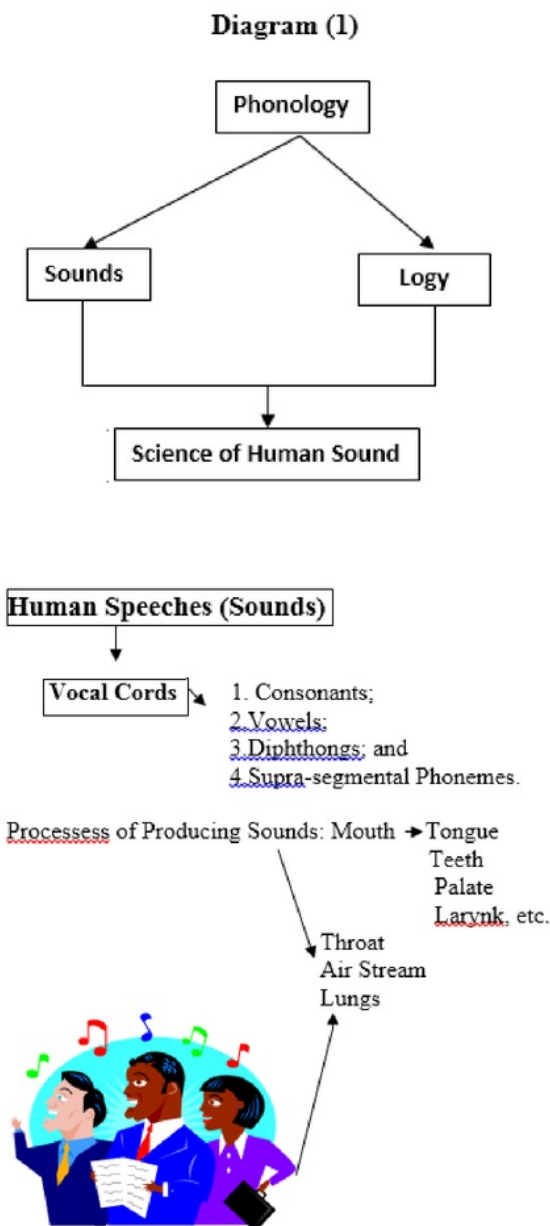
Diagram (1)

Phonology

Sounds

Logy

Science of Human Sound

Human Speeches (Sounds)

Vocal Cords

1. Consonants;
2.Vowels;
3.Diphthongs; and
4.Supra-segmental Phonemes.

Processess of Producing Sounds: Mouth → Tongue
Teeth
Palate
Larynk, etc.

Throat
Air Stream
Lungs